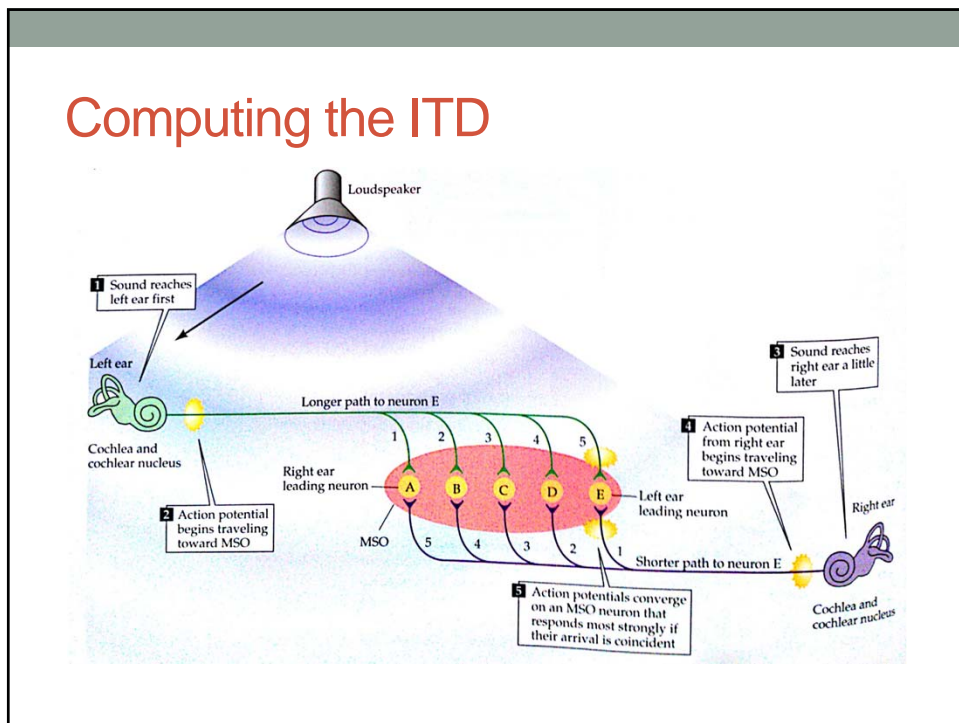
Computing the ITD

Loudspeaker

1 Sound reaches left ear first

Left ear

Cochlea and cochlear nucleus

2 Action potential begins traveling toward MSO

Longer path to neuron E

1 2 3 4 5

Right ear leading neuron

A B C D E

Left ear leading neuron

MSO

5 4 3 2 1

Shorter path to neuron E

5 Action potentials converge on an MSO neuron that responds most strongly if their arrival is coincident

3 Sound reaches right ear a little later

4 Action potential from right ear begins traveling toward MSO

Right ear

Cochlea and cochlear nucleus